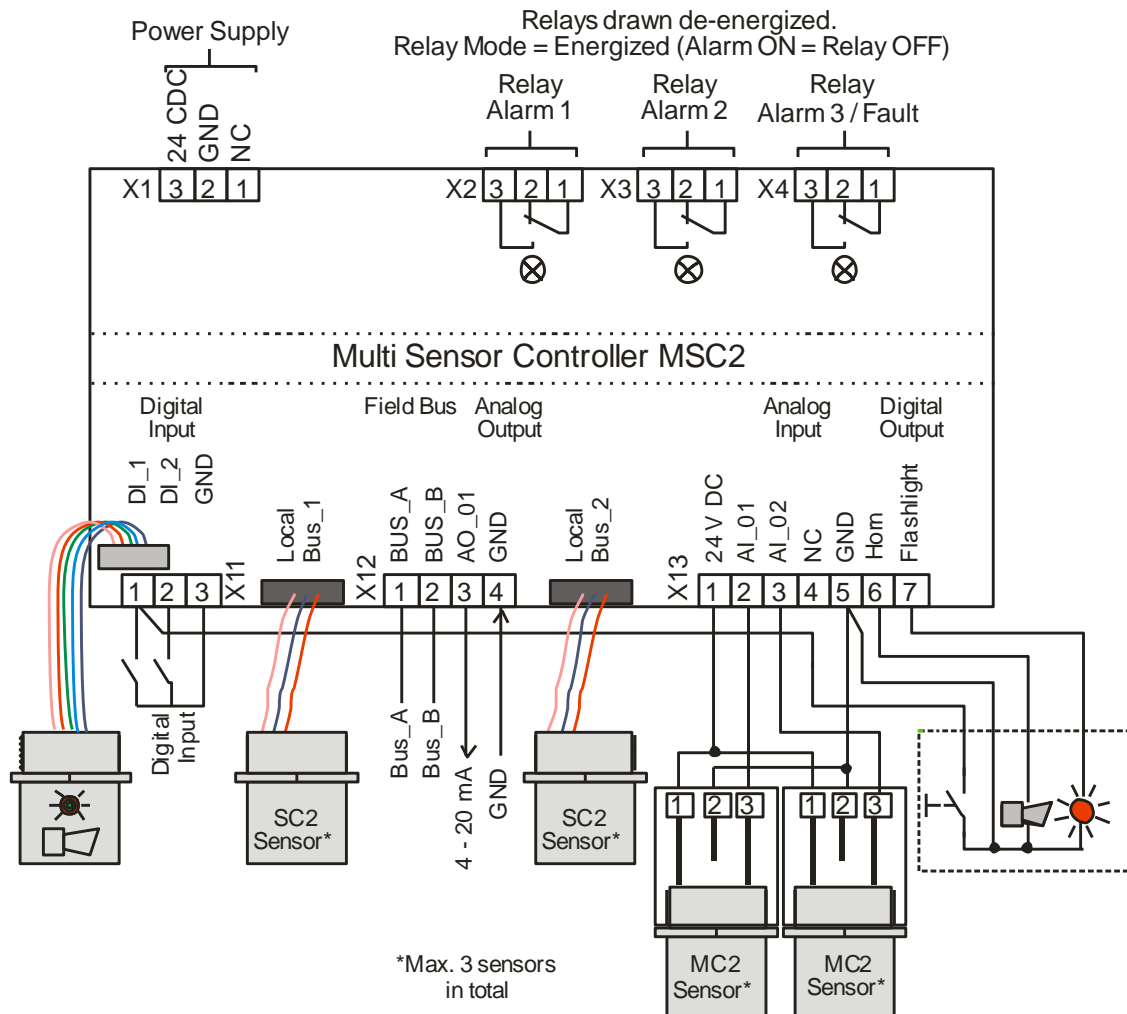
Power Supply

Relays drawn de-energized.
Relay Mode = Energized (Alarm ON = Relay OFF)

24 CDC GND NC

Relay Alarm 1

Relay Alarm 2

Relay Alarm 3 / Fault

X1 3 2 1

X2 3 2 1

X3 3 2 1

X4 3 2 1

Multi Sensor Controller MSC2

Digital Input

Field Bus

Analog Output

Analog Input

Digital Output

DI_1 DI_2 GND

Local Bus_1

BUS_A BUS_B AO_01 GND

Local Bus_2

24 V DC AI_01 AI_02 NC GND Horn Flashlight

1 2 3 X11

X12 1 2 3 4

X13 1 2 3 4 5 6 7

Digital Input

Bus_A Bus_B 4 - 20 mA GND

SC2 Sensor*

SC2 Sensor*

1 2 3

1 2 3

MC2 Sensor*

MC2 Sensor*

*Max. 3 sensors in total